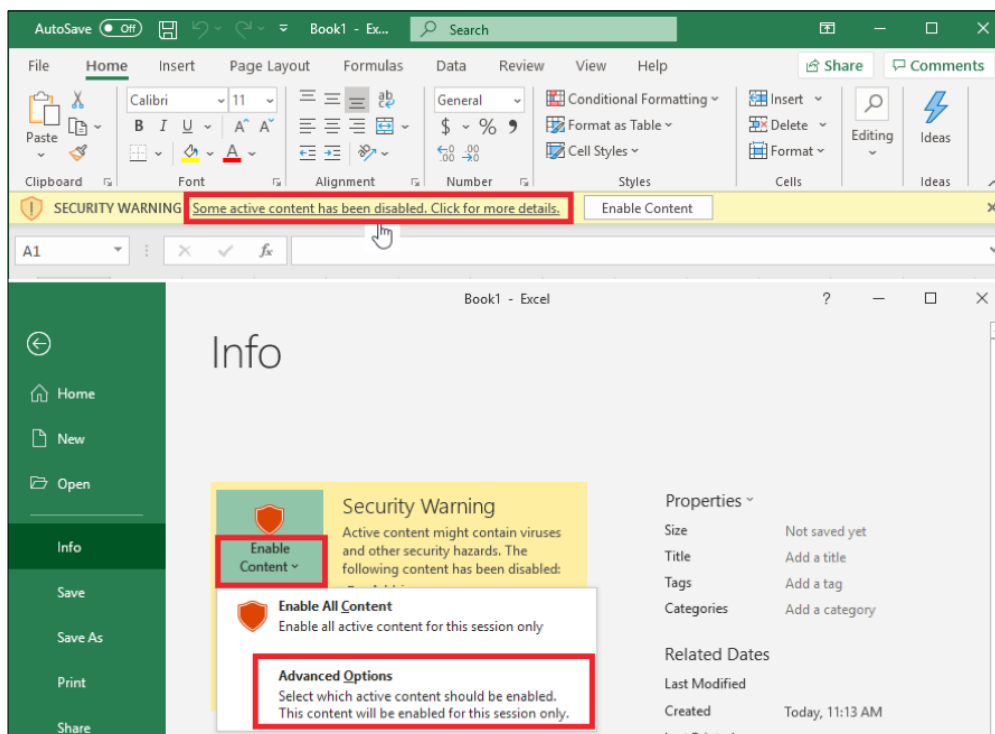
AutoSave Off Book1 - Ex... Search

File Home Insert Page Layout Formulas Data Review View Help Share Comments

Paste Calibri 11 B I U A A General $ % Conditional Formatting Format as Table Cell Styles Insert Delete Format Editing Ideas

Clipboard Font Alignment Number Styles Cells Ideas

SECURITY WARNING Some active content has been disabled. Click for more details. Enable Content

A1 fx

Book1 - Excel ?

Info

Home

New

Open

Info

Save

Save As

Print

Share

Security Warning

Active content might contain viruses and other security hazards. The following content has been disabled:

Enable Content

Enable All Content
Enable all active content for this session only

Advanced Options
Select which active content should be enabled. This content will be enabled for this session only.

Properties

| Size | Not saved yet |
|---|---|
| Title | Add a title |
| Tags | Add a tag |
| Categories | Add a category |

Related Dates

| Last Modified | |
|---|---|
| Created | Today, 11:13 AM |